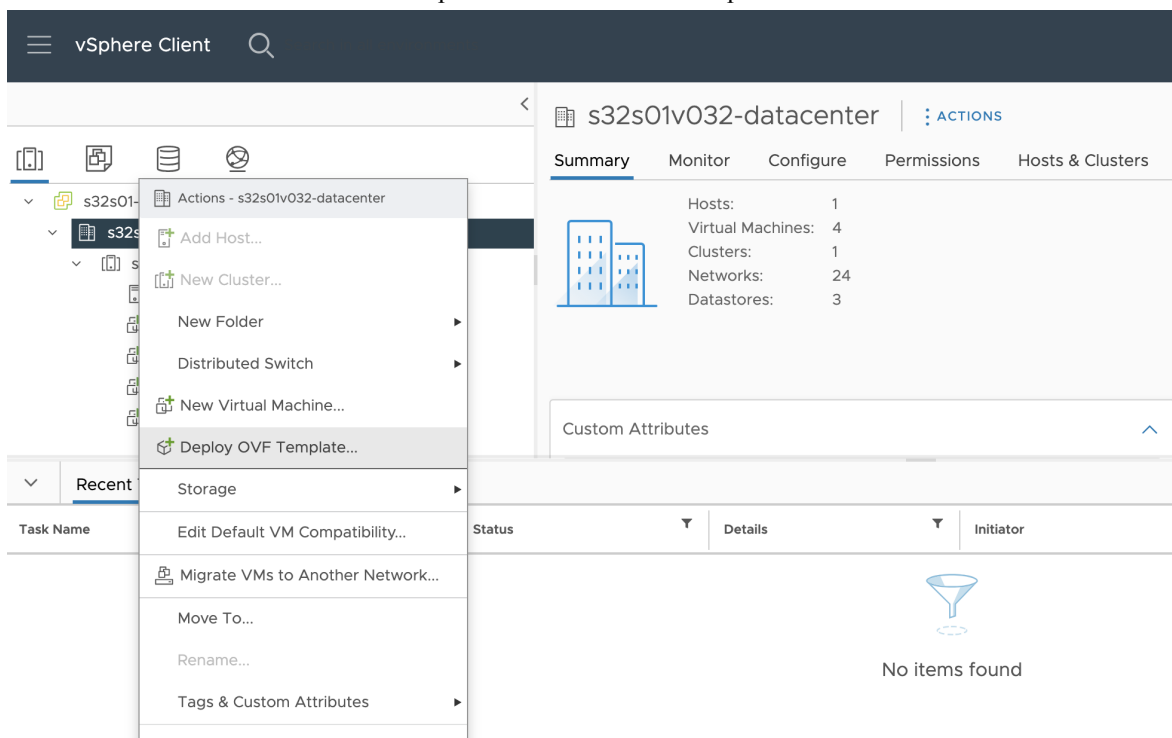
vSphere Client

s32s01-
s32s
s

Actions - s32s01v032-datacenter
Add Host...
New Cluster...
New Folder
Distributed Switch
New Virtual Machine...
Deploy OVF Template...
Storage
Edit Default VM Compatibility...
Migrate VMs to Another Network...
Move To...
Rename...
Tags & Custom Attributes

s32s01v032-datacenter
ACTIONS

Summary
Monitor
Configure
Permissions
Hosts & Clusters

| | |
|---|---|
| Hosts: | 1 |
| Virtual Machines: | 4 |
| Clusters: | 1 |
| Networks: | 24 |
| Datastores: | 3 |

Custom Attributes

Recent

| Task Name | Status | Details | Initiator |
|---|---|---|---|

No items found